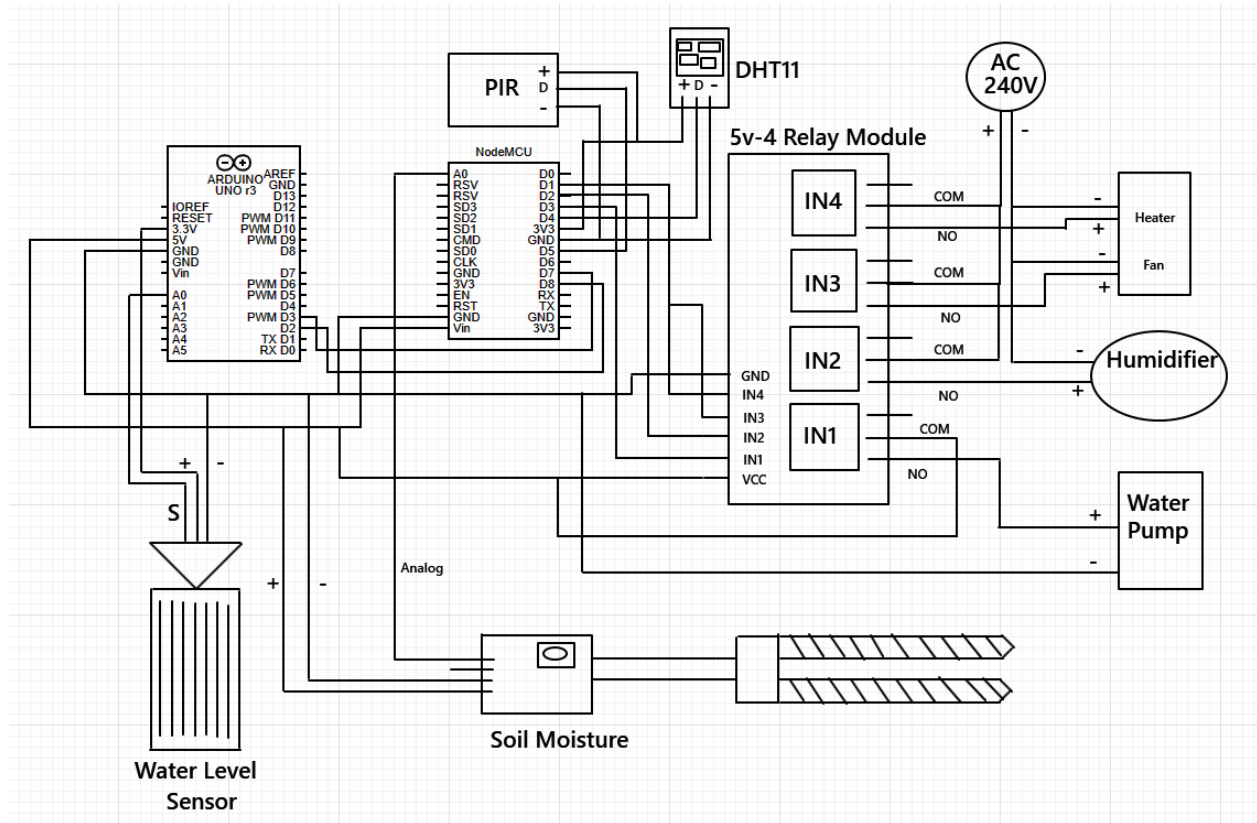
PIR
+
D
-

DHT11
+ D -

AC
240V
+ -

5v-4 Relay Module

ARDUINO
UNO r3
IOREF
RESET
3.3V
5V
GND
GND
Vin
A0
A1
A2
A3
A4
A5
AREF
GND
D13
D12
PWM D11
PWM D10
PWM D9
D8
D7
PWM D6
PWM D5
D4
PWM D3
D2
TX D1
RX D0

NodeMCU
A0
RSV
RSV
SD3
SD2
SD1
CMD
SD0
CLK
GND
3V3
EN
RST
GND
Vin
D0
D1
D2
D3
D4
3V3
GND
D5
D6
D7
D8
RX
TX
GND
3V3

IN4
COM
NO
IN3
COM
NO
IN2
COM
NO
IN1
COM
NO

GND
IN4
IN3
IN2
IN1
VCC

-
Heater
+
-
Fan
+

-
Humidifier
+

+
Water
Pump
-

+ -
S

Water Level
Sensor

+ -
Analog

Soil Moisture